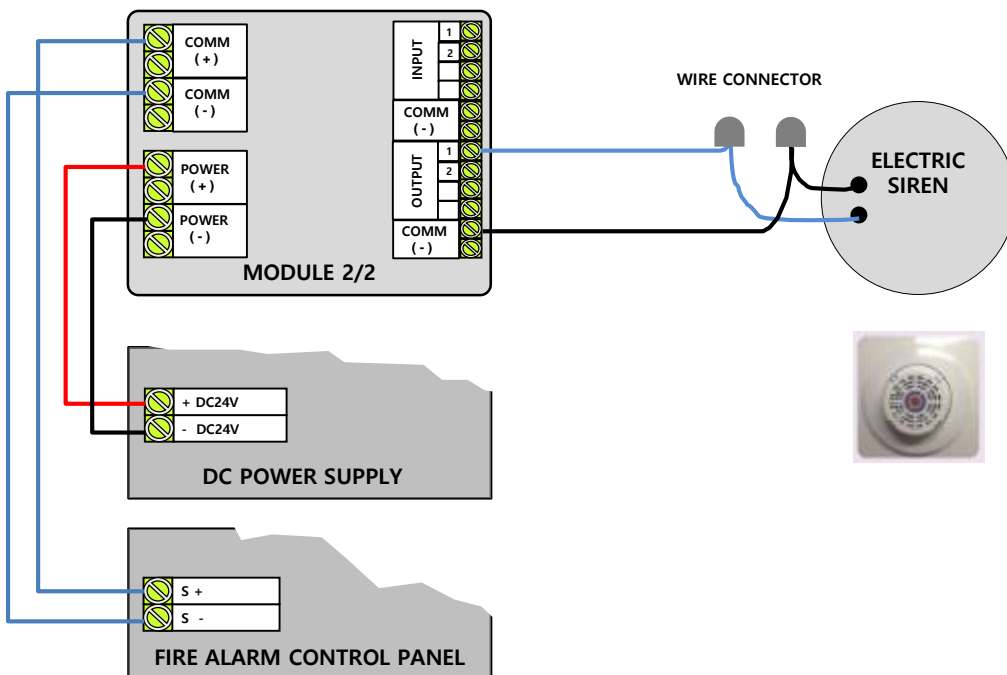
COMM
( + )

COMM
( - )

POWER
( + )

POWER
( - )

INPUT
1
2

COMM
( - )

OUTPUT
1
2

COMM
( - )

MODULE 2/2

WIRE CONNECTOR

ELECTRIC SIREN

+ DC24V
- DC24V

DC POWER SUPPLY

S +
S -

FIRE ALARM CONTROL PANEL